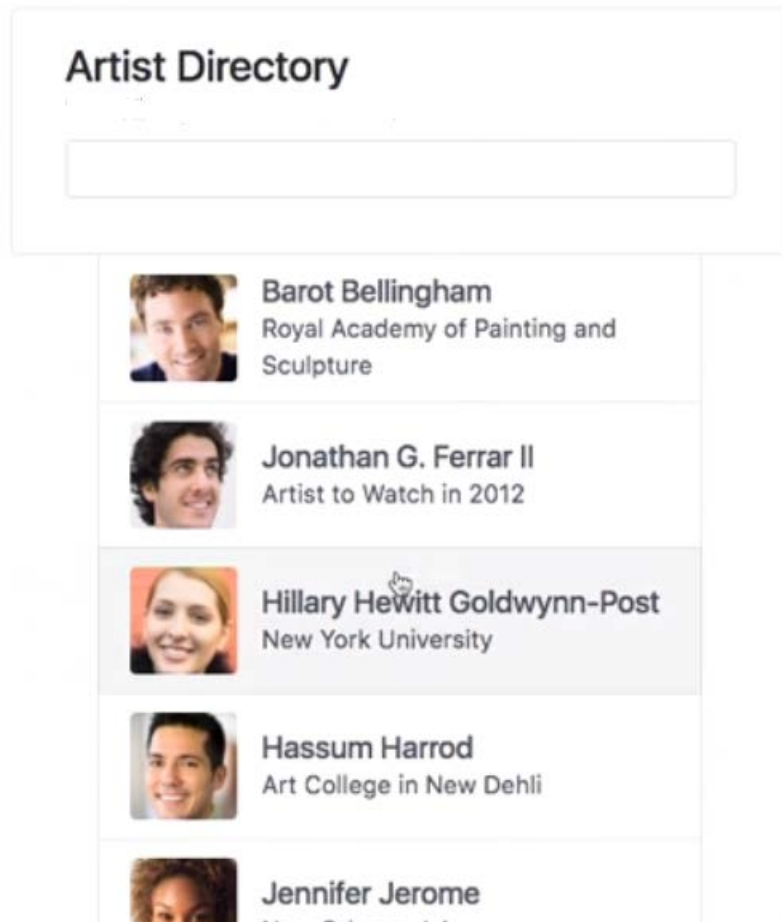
Artist Directory

Barot Bellingham
Royal Academy of Painting and Sculpture

Jonathan G. Ferrar II
Artist to Watch in 2012

Hillary Hewitt Goldwynn-Post
New York University

Hassum Harrod
Art College in New Dehli

Jennifer Jerome
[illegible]